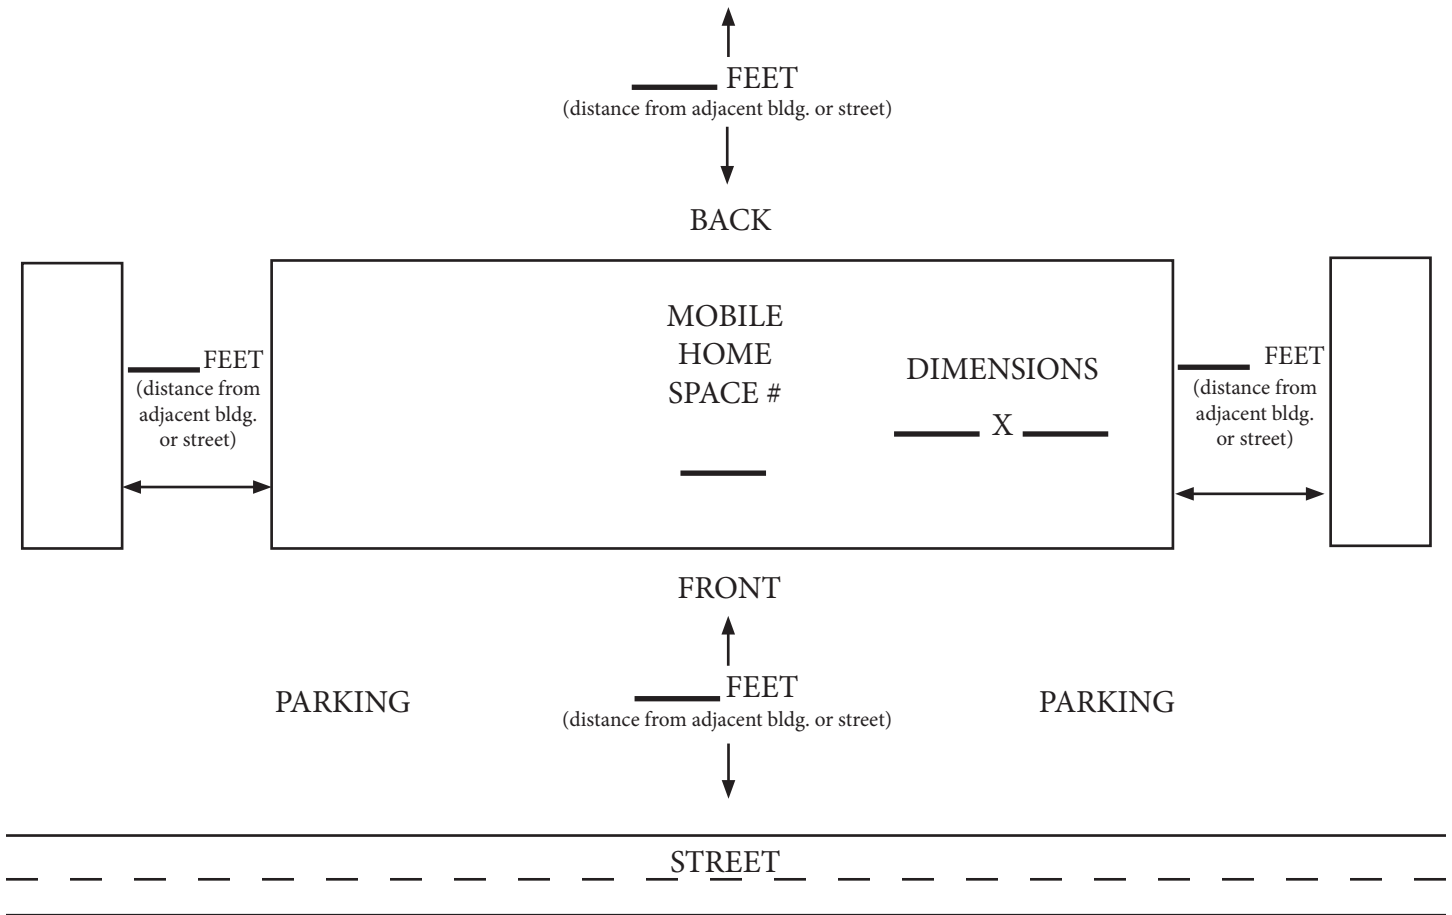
_____ FEET
(distance from adjacent bldg. or street)

BACK

_____ FEET
(distance from adjacent bldg. or street)

MOBILE HOME SPACE #

_____

DIMENSIONS

_____ X _____

_____ FEET
(distance from adjacent bldg. or street)

FRONT

PARKING

_____ FEET
(distance from adjacent bldg. or street)

PARKING

STREET